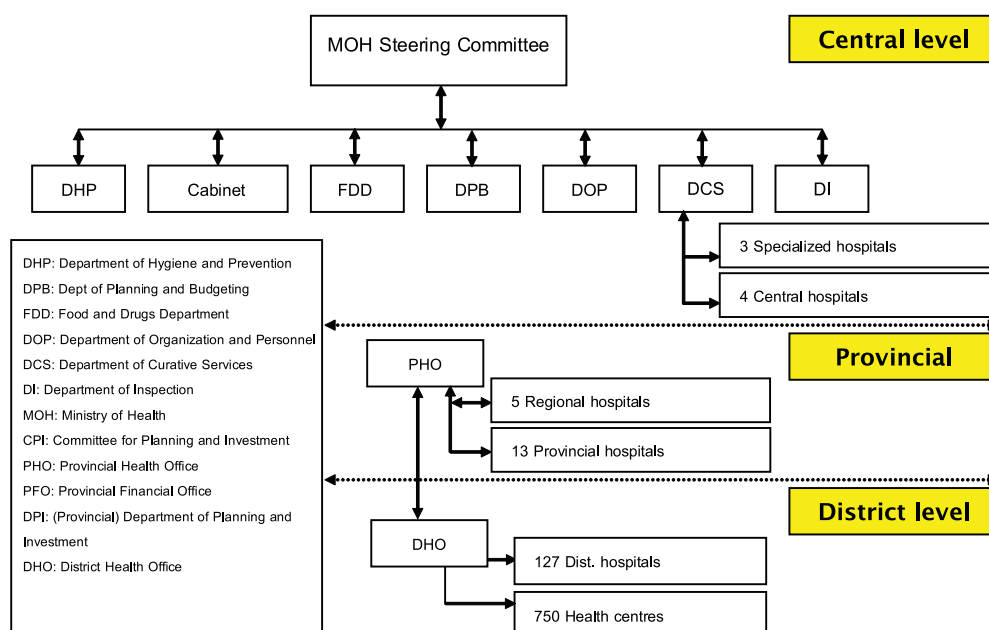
MOH Steering Committee

Central level

DHP

Cabinet

FDD

DPB

DOP

DCS

DI

3 Specialized hospitals

4 Central hospitals

DHP: Department of Hygiene and Prevention
DPB: Dept of Planning and Budgeting
FDD: Food and Drugs Department
DOP: Department of Organization and Personnel
DCS: Department of Curative Services
DI: Department of Inspection
MOH: Ministry of Health
CPI: Committee for Planning and Investment
PHO: Provincial Health Office
PFO: Provincial Financial Office
DPI: (Provincial) Department of Planning and Investment
DHO: District Health Office

Provincial

PHO

5 Regional hospitals

13 Provincial hospitals

District level

DHO

127 Dist. hospitals

750 Health centres